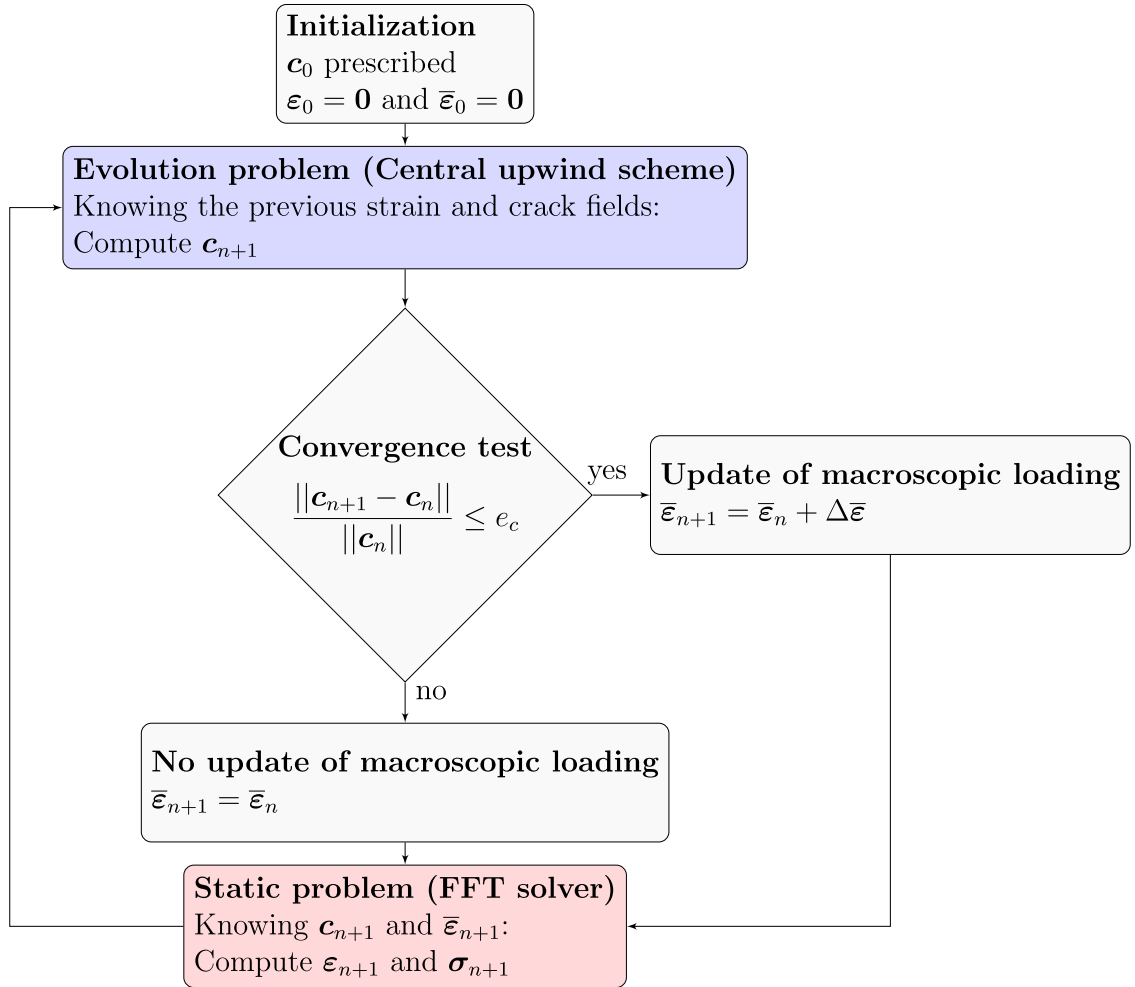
**Initialization**
$\boldsymbol{c}_0$ prescribed
$\boldsymbol{\varepsilon}_0 = \mathbf{0}$ and $\overline{\boldsymbol{\varepsilon}}_0 = \mathbf{0}$

**Evolution problem (Central upwind scheme)**
Knowing the previous strain and crack fields:
Compute $\boldsymbol{c}_{n+1}$

**Convergence test**
$\frac{||\boldsymbol{c}_{n+1} - \boldsymbol{c}_n||}{||\boldsymbol{c}_n||} \leq e_c$

yes

**Update of macroscopic loading**
$\overline{\boldsymbol{\varepsilon}}_{n+1} = \overline{\boldsymbol{\varepsilon}}_n + \Delta\overline{\boldsymbol{\varepsilon}}$

no

**No update of macroscopic loading**
$\overline{\boldsymbol{\varepsilon}}_{n+1} = \overline{\boldsymbol{\varepsilon}}_n$

**Static problem (FFT solver)**
Knowing $\boldsymbol{c}_{n+1}$ and $\overline{\boldsymbol{\varepsilon}}_{n+1}$:
Compute $\boldsymbol{\varepsilon}_{n+1}$ and $\boldsymbol{\sigma}_{n+1}$